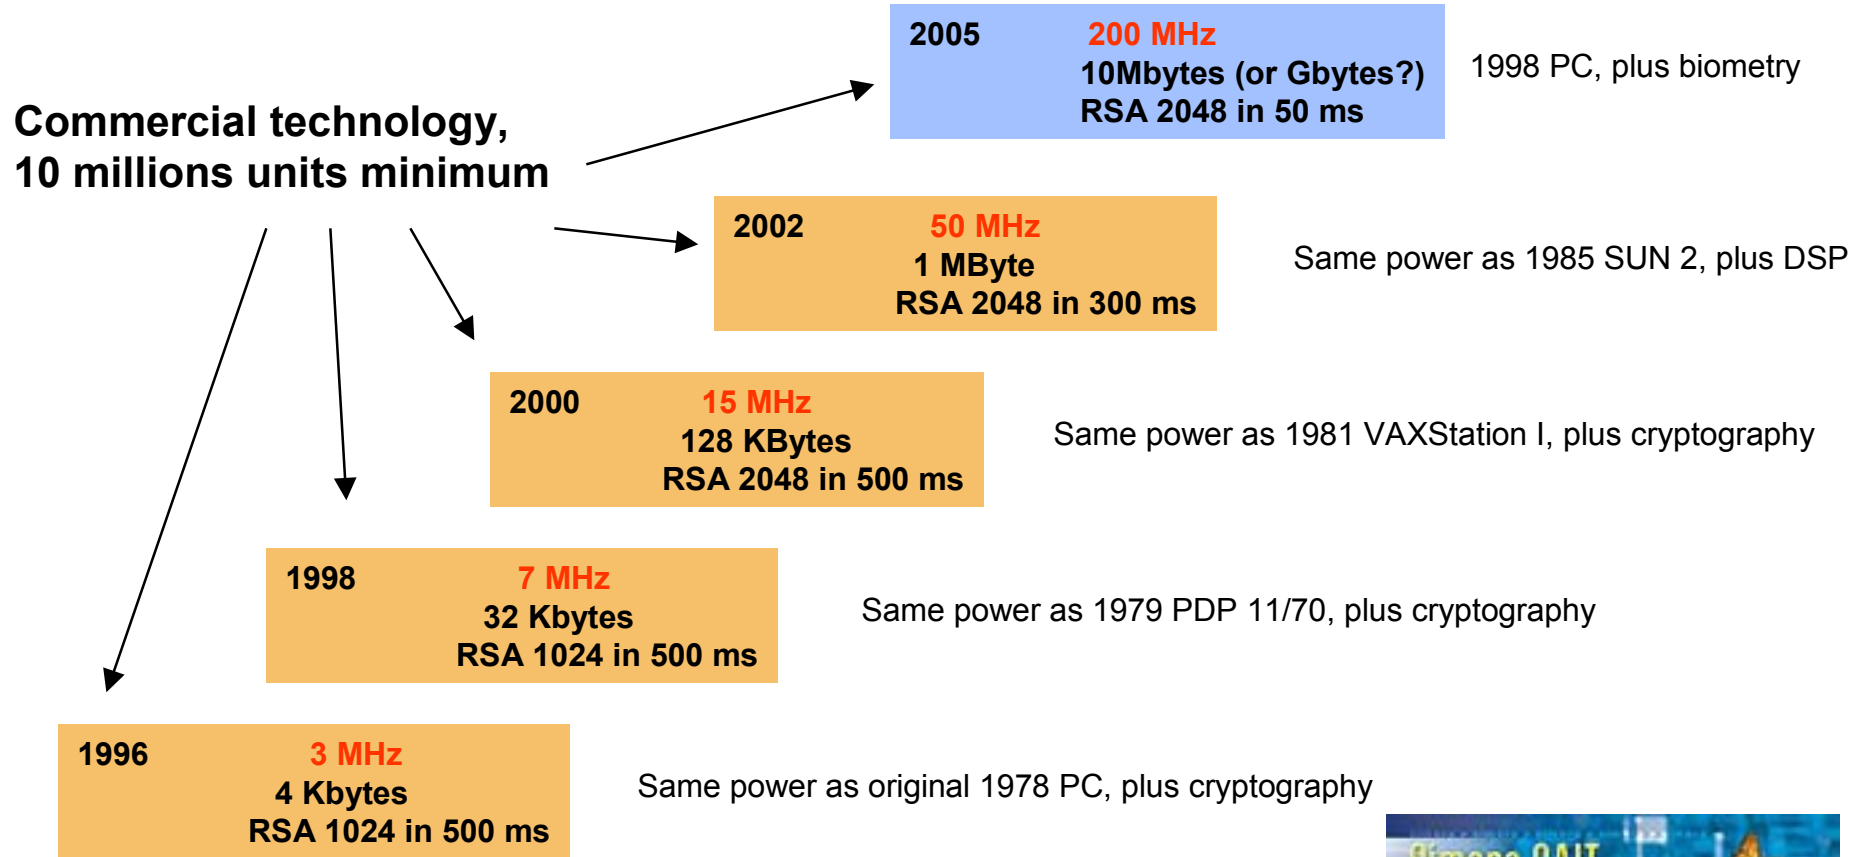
Commercial technology, 10 millions units minimum

2005 200 MHz
10Mbytes (or Gbytes?)
RSA 2048 in 50 ms

1998 PC, plus biometry

2002 50 MHz
1 MByte
RSA 2048 in 300 ms

Same power as 1985 SUN 2, plus DSP

2000 15 MHz
128 KBytes
RSA 2048 in 500 ms

Same power as 1981 VAXStation I, plus cryptography

1998 7 MHz
32 Kbytes
RSA 1024 in 500 ms

Same power as 1979 PDP 11/70, plus cryptography

1996 3 MHz
4 Kbytes
RSA 1024 in 500 ms

Same power as original 1978 PC, plus cryptography

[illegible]